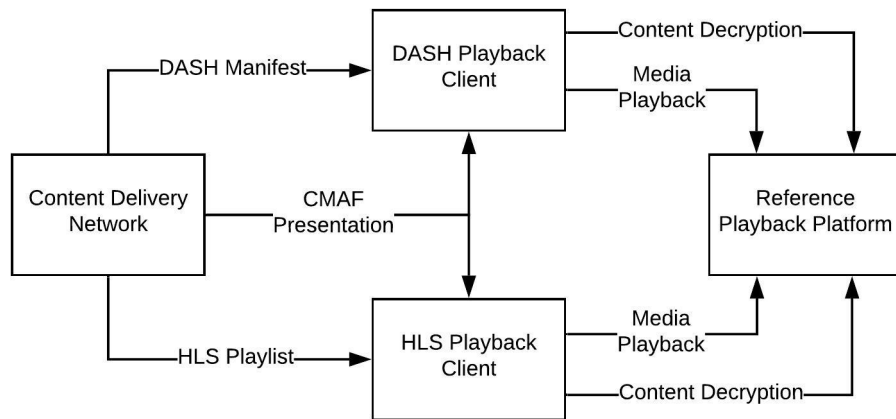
DASH Manifest

DASH Playback Client

Content Decryption

Media Playback

Content Delivery Network

CMAF Presentation

Reference Playback Platform

HLS Playlist

HLS Playback Client

Media Playback

Content Decryption